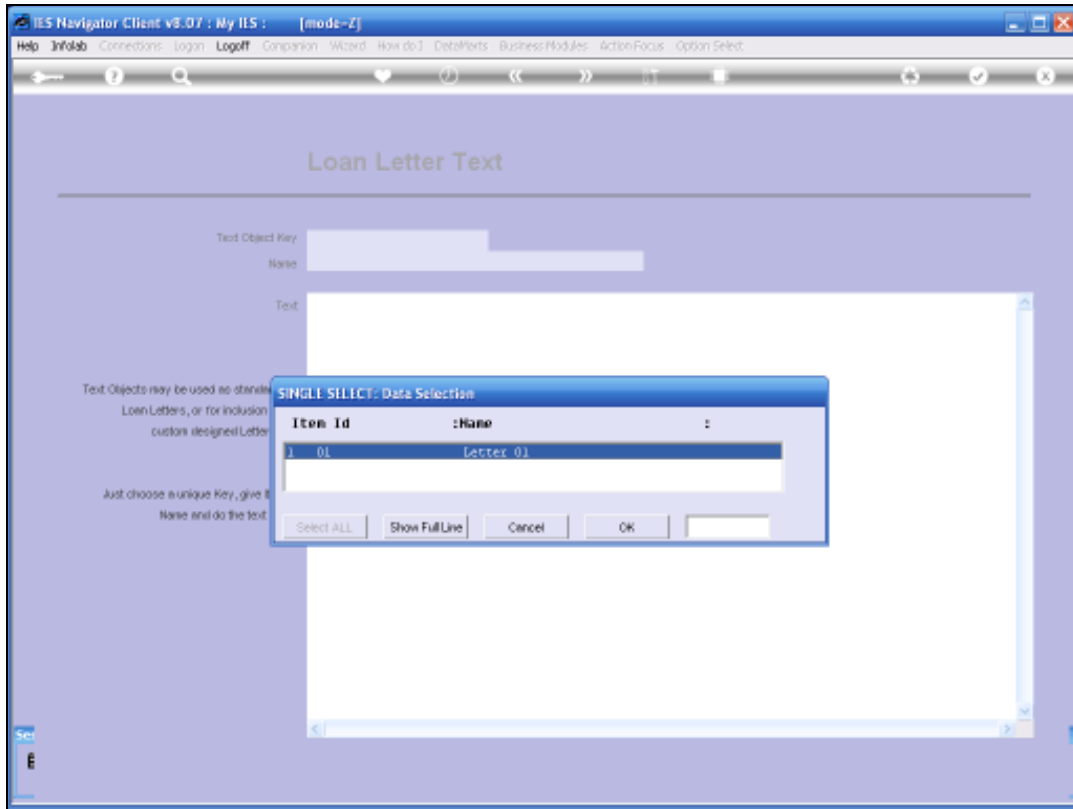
IES Navigator Client v8.07 : My IES : [mode-Z]

Help Infolab Connections Logon Logoff Companion Wizard How do I DataMarts Business Modules Action Focus Option Select

Loan Letter Text

Text Object Key

Name

Text

Text Objects may be used as standa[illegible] Loan Letters, or for inclusion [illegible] custom designed Letter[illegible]

Just choose a unique Key, give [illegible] Name and do the text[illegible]

SINGLE SELECT: Data Selection

| Item Id | :Name | : |
|---|---|---|
| 1 01 | Letter 01 | |

Select ALL Show Full Line Cancel OK

Se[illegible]

E